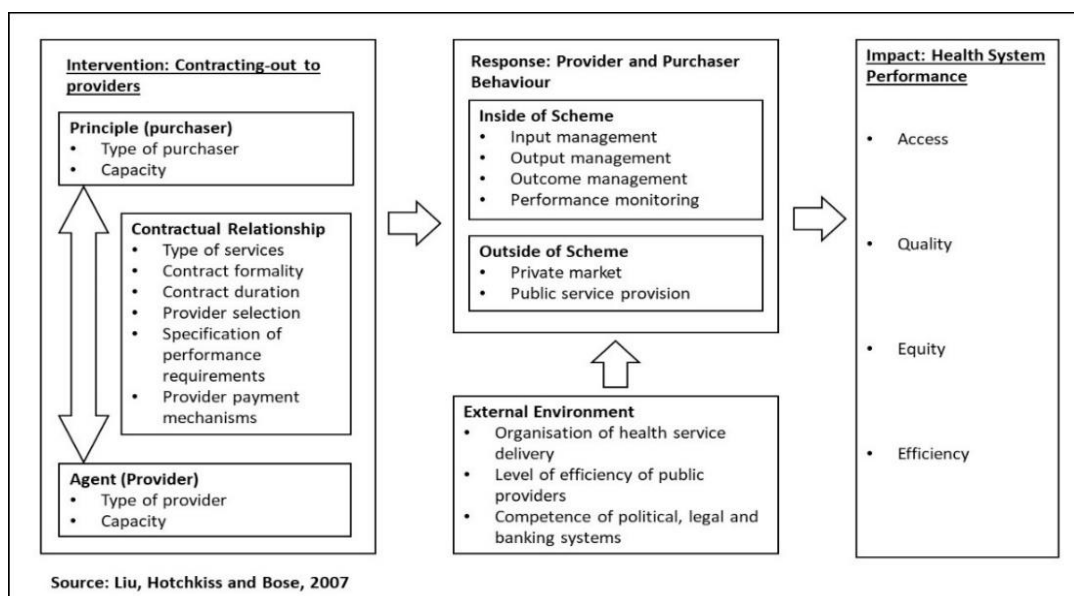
Intervention: Contracting-out to providers

Principle (purchaser)
- Type of purchaser
- Capacity

Contractual Relationship
- Type of services
- Contract formality
- Contract duration
- Provider selection
- Specification of performance requirements
- Provider payment mechanisms

Agent (Provider)
- Type of provider
- Capacity

Response: Provider and Purchaser Behaviour

Inside of Scheme
- Input management
- Output management
- Outcome management
- Performance monitoring

Outside of Scheme
- Private market
- Public service provision

External Environment
- Organisation of health service delivery
- Level of efficiency of public providers
- Competence of political, legal and banking systems

Impact: Health System Performance
- Access
- Quality
- Equity
- Efficiency

Source: Liu, Hotchkiss and Bose, 2007